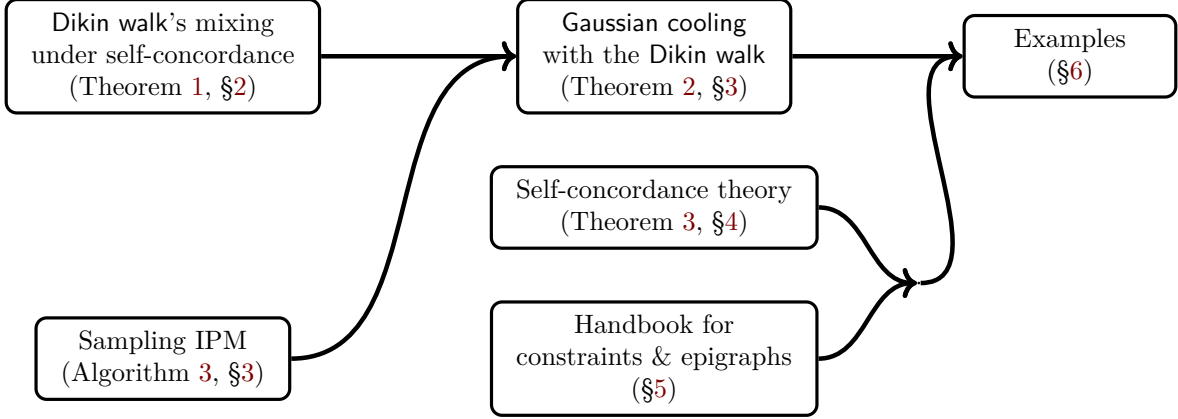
Dikin walk's mixing under self-concordance (Theorem 1, §2)

Gaussian cooling with the Dikin walk (Theorem 2, §3)

Examples (§6)

Self-concordance theory (Theorem 3, §4)

Sampling IPM (Algorithm 3, §3)

Handbook for constraints & epigraphs (§5)